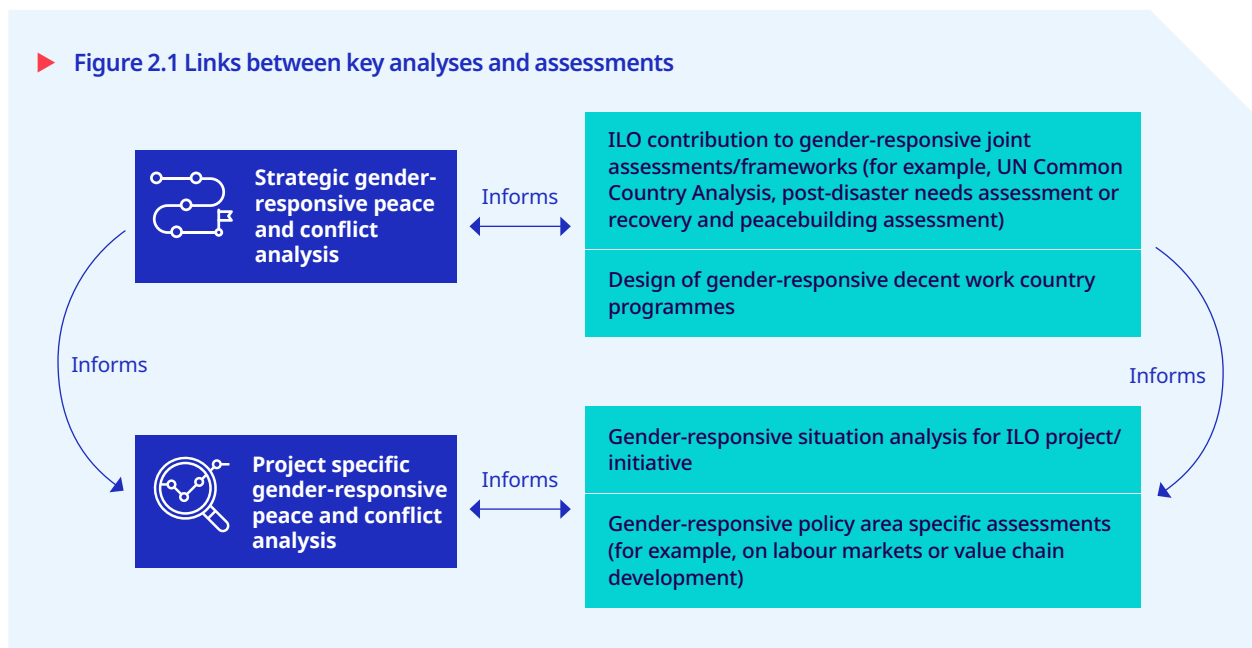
Figure 2.1 Links between key analyses and assessments

Strategic gender-responsive peace and conflict analysis

Informs

ILO contribution to gender-responsive joint assessments/frameworks (for example, UN Common Country Analysis, post-disaster needs assessment or recovery and peacebuilding assessment)

Design of gender-responsive decent work country programmes

Informs

Informs

Project specific gender-responsive peace and conflict analysis

Informs

Gender-responsive situation analysis for ILO project/ initiative

Gender-responsive policy area specific assessments (for example, on labour markets or value chain development)